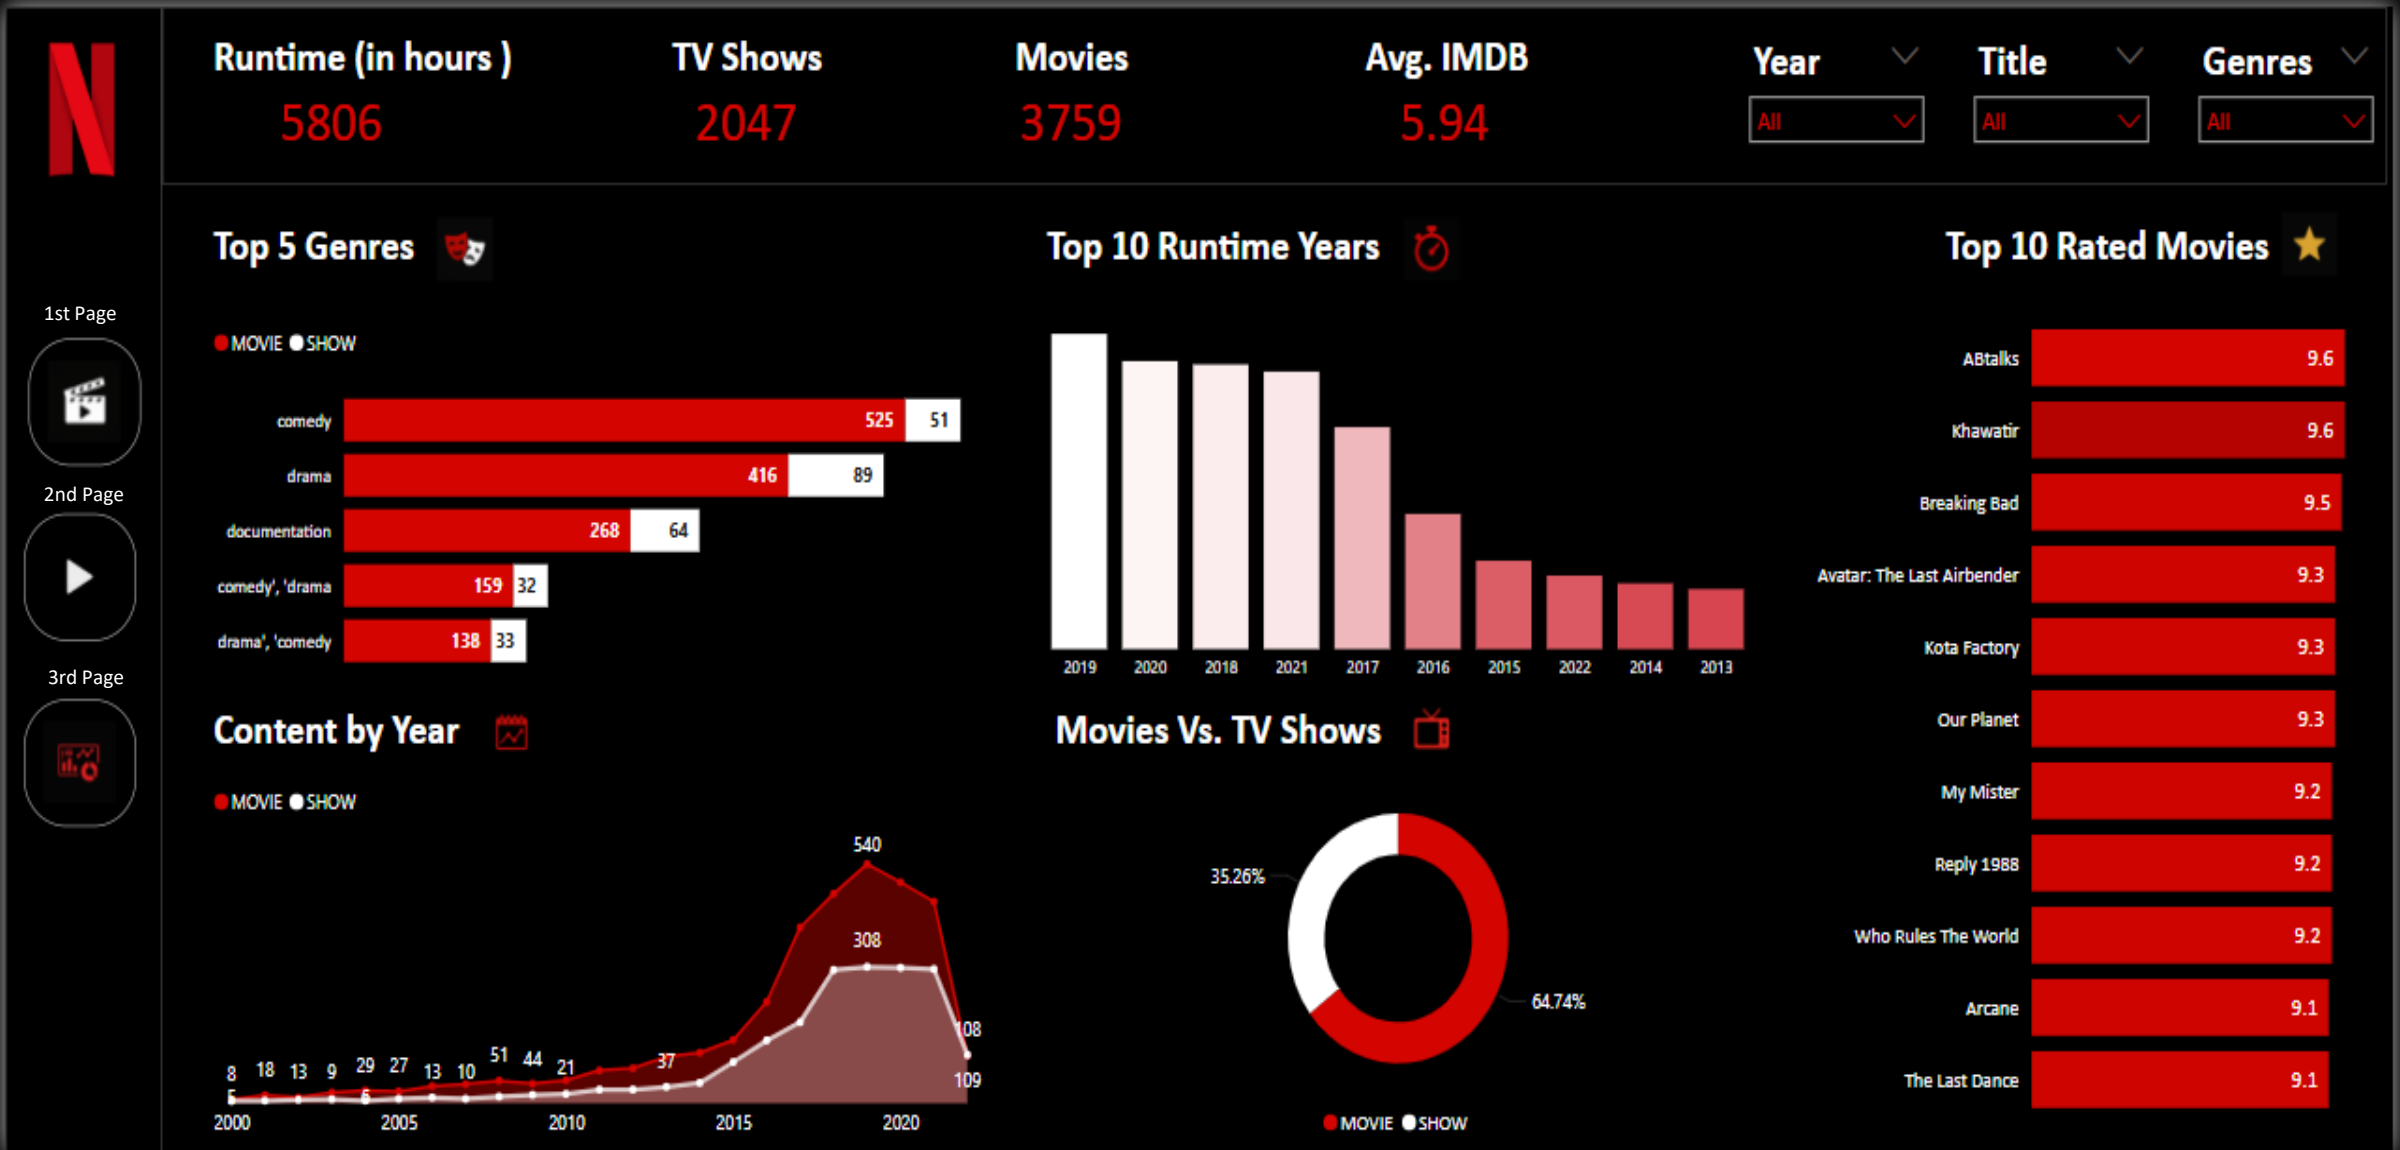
N

Runtime (in hours )
5806

TV Shows
2047

Movies
3759

Avg. IMDB
5.94

Year
All

Title
All

Genres
All

1st Page

2nd Page

3rd Page

Top 5 Genres

MOVIE SHOW

| | MOVIE | SHOW |
|---|---|---|
| comedy | 525 | 51 |
| drama | 416 | 89 |
| documentation | 268 | 64 |
| comedy', 'drama | 159 | 32 |
| drama', 'comedy | 138 | 33 |

Top 10 Runtime Years

2019 2020 2018 2021 2017 2016 2015 2022 2014 2013

Top 10 Rated Movies

| | |
|---|---|
| ABtalks | 9.6 |
| Khawatir | 9.6 |
| Breaking Bad | 9.5 |
| Avatar: The Last Airbender | 9.3 |
| Kota Factory | 9.3 |
| Our Planet | 9.3 |
| My Mister | 9.2 |
| Reply 1988 | 9.2 |
| Who Rules The World | 9.2 |
| Arcane | 9.1 |
| The Last Dance | 9.1 |

Content by Year

MOVIE SHOW

540
308
108
109
8 18 13 9 29 27 13 10 51 44 21 37

2000 2005 2010 2015 2020

Movies Vs. TV Shows

35.26%
64.74%

MOVIE SHOW